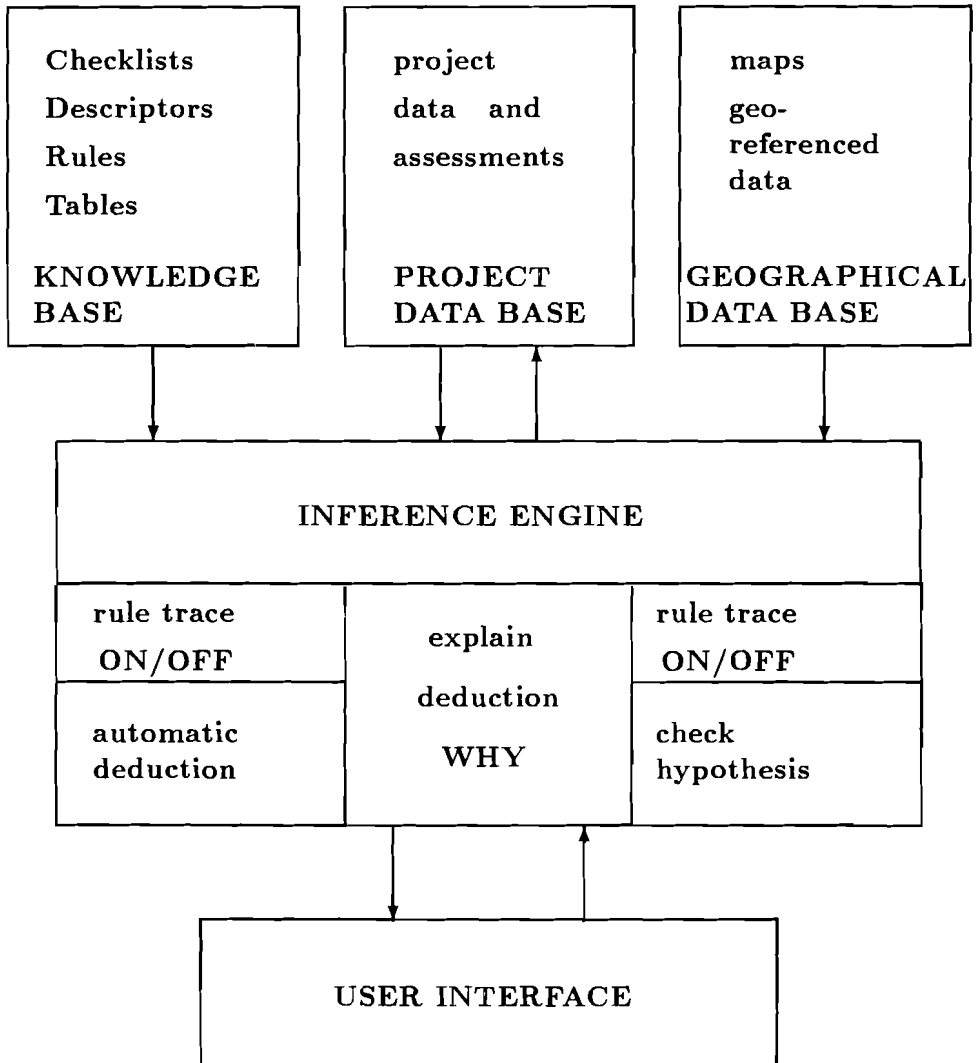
Checklists
Descriptors
Rules
Tables

KNOWLEDGE BASE

project
data and assessments

PROJECT DATA BASE

maps
geo-referenced data

GEOGRAPHICAL DATA BASE

INFERENCE ENGINE

rule trace ON/OFF

automatic deduction

explain deduction WHY

rule trace ON/OFF

check hypothesis

USER INTERFACE